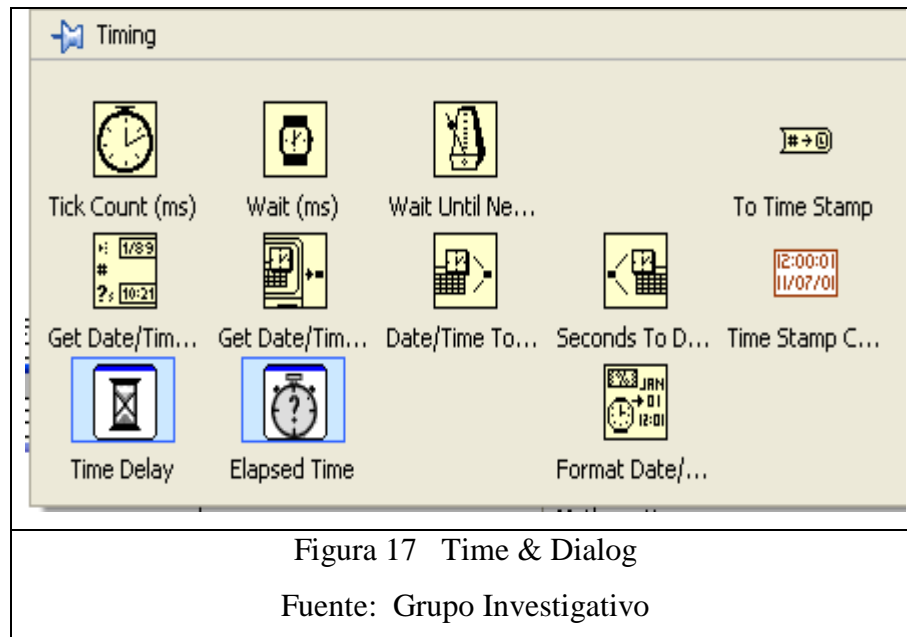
Timing

Tick Count (ms)
Wait (ms)
Wait Until Ne...
To Time Stamp

Get Date/Tim...
Get Date/Tim...
Date/Time To...
Seconds To D...
Time Stamp C...

Time Delay
Elapsed Time
Format Date/...

Figura 17 Time & Dialog

Fuente: Grupo Investigativo